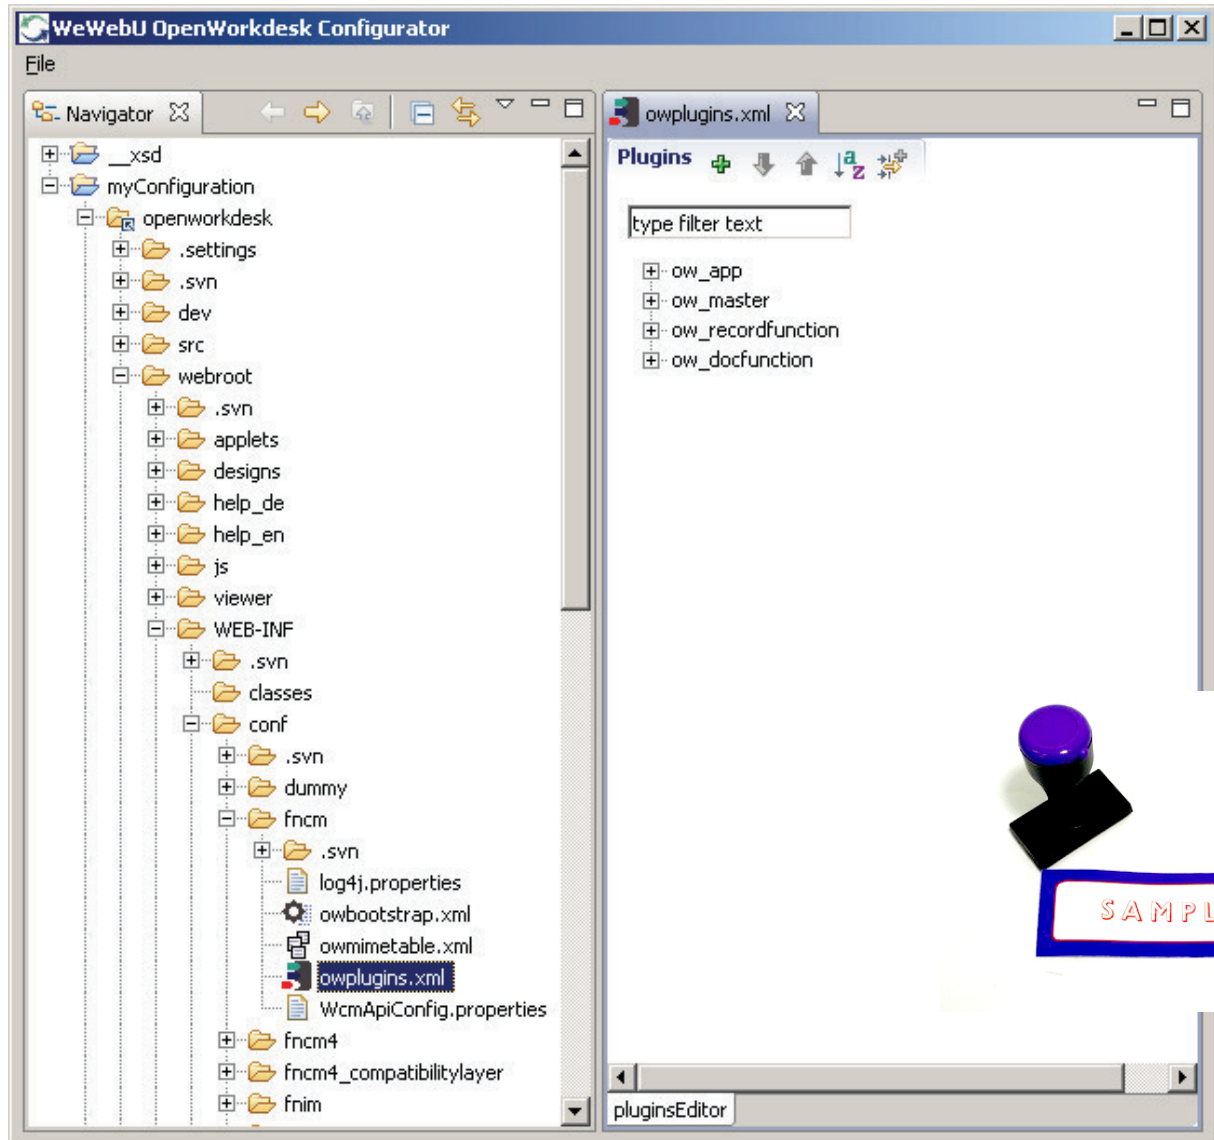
WeWebU OpenWorkdesk Configurator

File

Navigator

__xsd
myConfiguration
openworkdesk
.settings
.svn
dev
src
webroot
.svn
applets
designs
help_de
help_en
js
viewer
WEB-INF
.svn
classes
conf
.svn
dummy
fncm
.svn
log4j.properties
owbootstrap.xml
owmimetable.xml
owplugins.xml
WcmApiConfig.properties
fncm4
fncm4_compatibilitylayer
fnim

owplugins.xml

Plugins

type filter text

ow_app
ow_master
ow_recordfunction
ow_docfunction

SAMPL

pluginsEditor